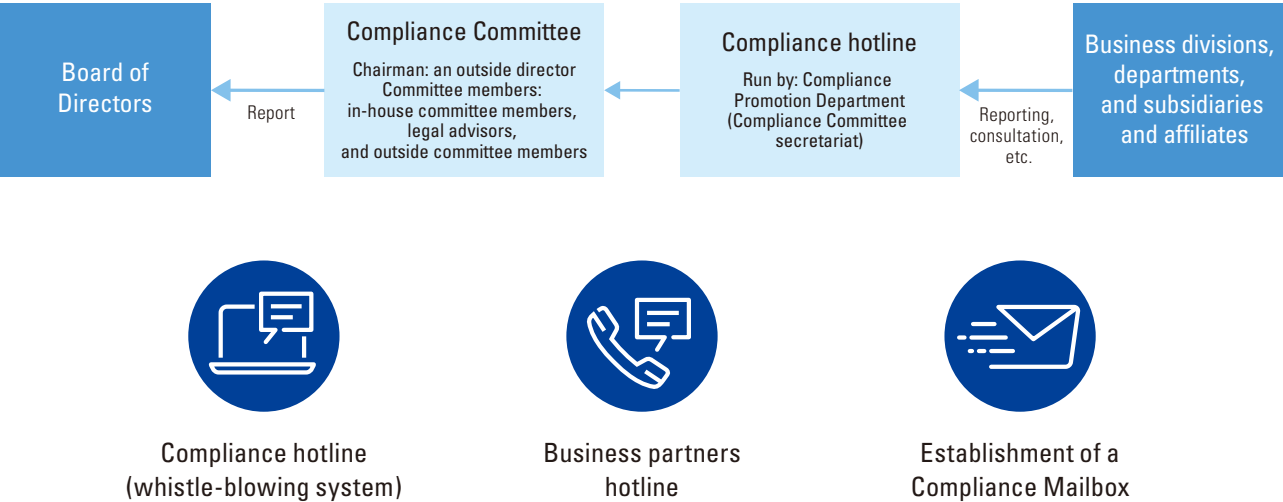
Board of Directors

Report

Compliance Committee

Chairman: an outside director
Committee members:
in-house committee members,
legal advisors,
and outside committee members

Compliance hotline

Run by: Compliance Promotion Department (Compliance Committee secretariat)

Reporting, consultation, etc.

Business divisions, departments, and subsidiaries and affiliates

Compliance hotline (whistle-blowing system)

Business partners hotline

Establishment of a Compliance Mailbox